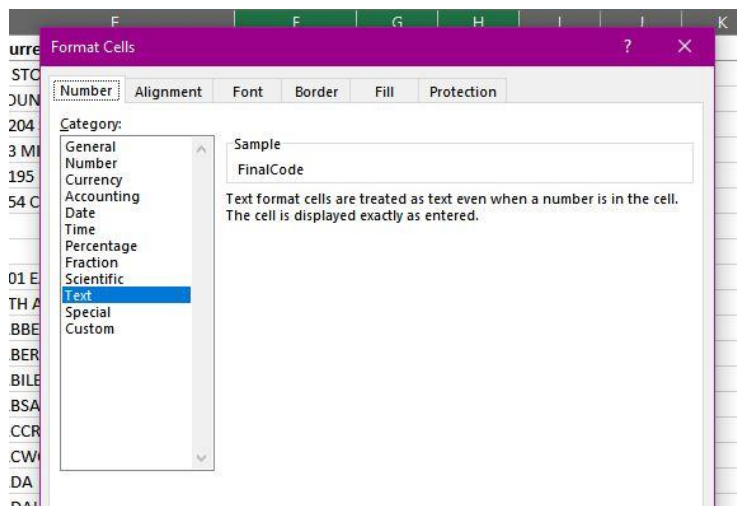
E F G H I J K
urre
STC
OUN
204
3 MI
195
54 C
01 E
TH A
BBE
BER
BILE
BSA
CCR
CW
DA
DAI

Format Cells ? ×

Number Alignment Font Border Fill Protection

Category:
General
Number
Currency
Accounting
Date
Time
Percentage
Fraction
Scientific
Text
Special
Custom

Sample
FinalCode

Text format cells are treated as text even when a number is in the cell. The cell is displayed exactly as entered.